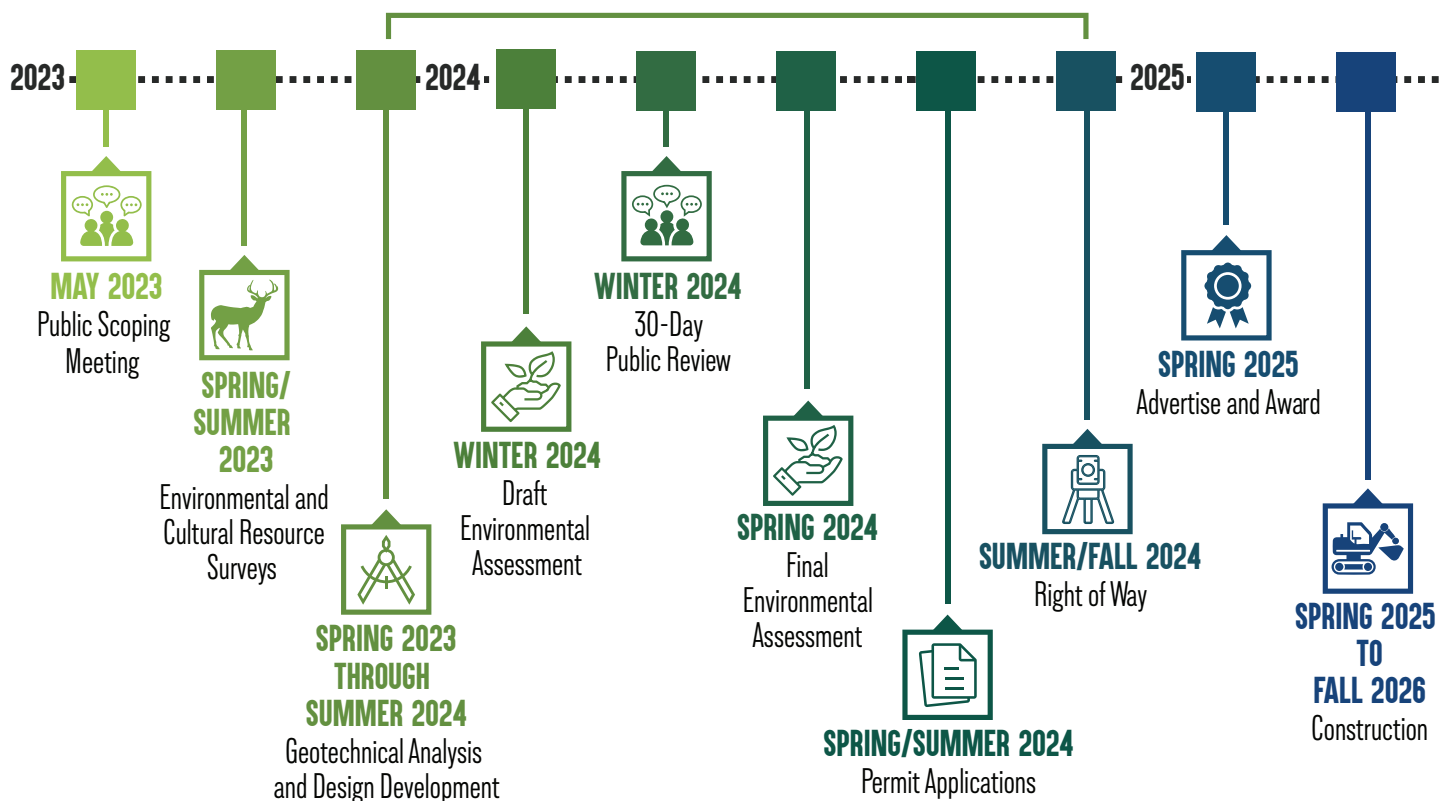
2023

2024

2025

MAY 2023
Public Scoping Meeting

SPRING/ SUMMER 2023
Environmental and Cultural Resource Surveys

SPRING 2023 THROUGH SUMMER 2024
Geotechnical Analysis and Design Development

WINTER 2024
Draft Environmental Assessment

WINTER 2024
30-Day Public Review

SPRING 2024
Final Environmental Assessment

SPRING/SUMMER 2024
Permit Applications

SUMMER/FALL 2024
Right of Way

SPRING 2025
Advertise and Award

SPRING 2025 TO FALL 2026
Construction